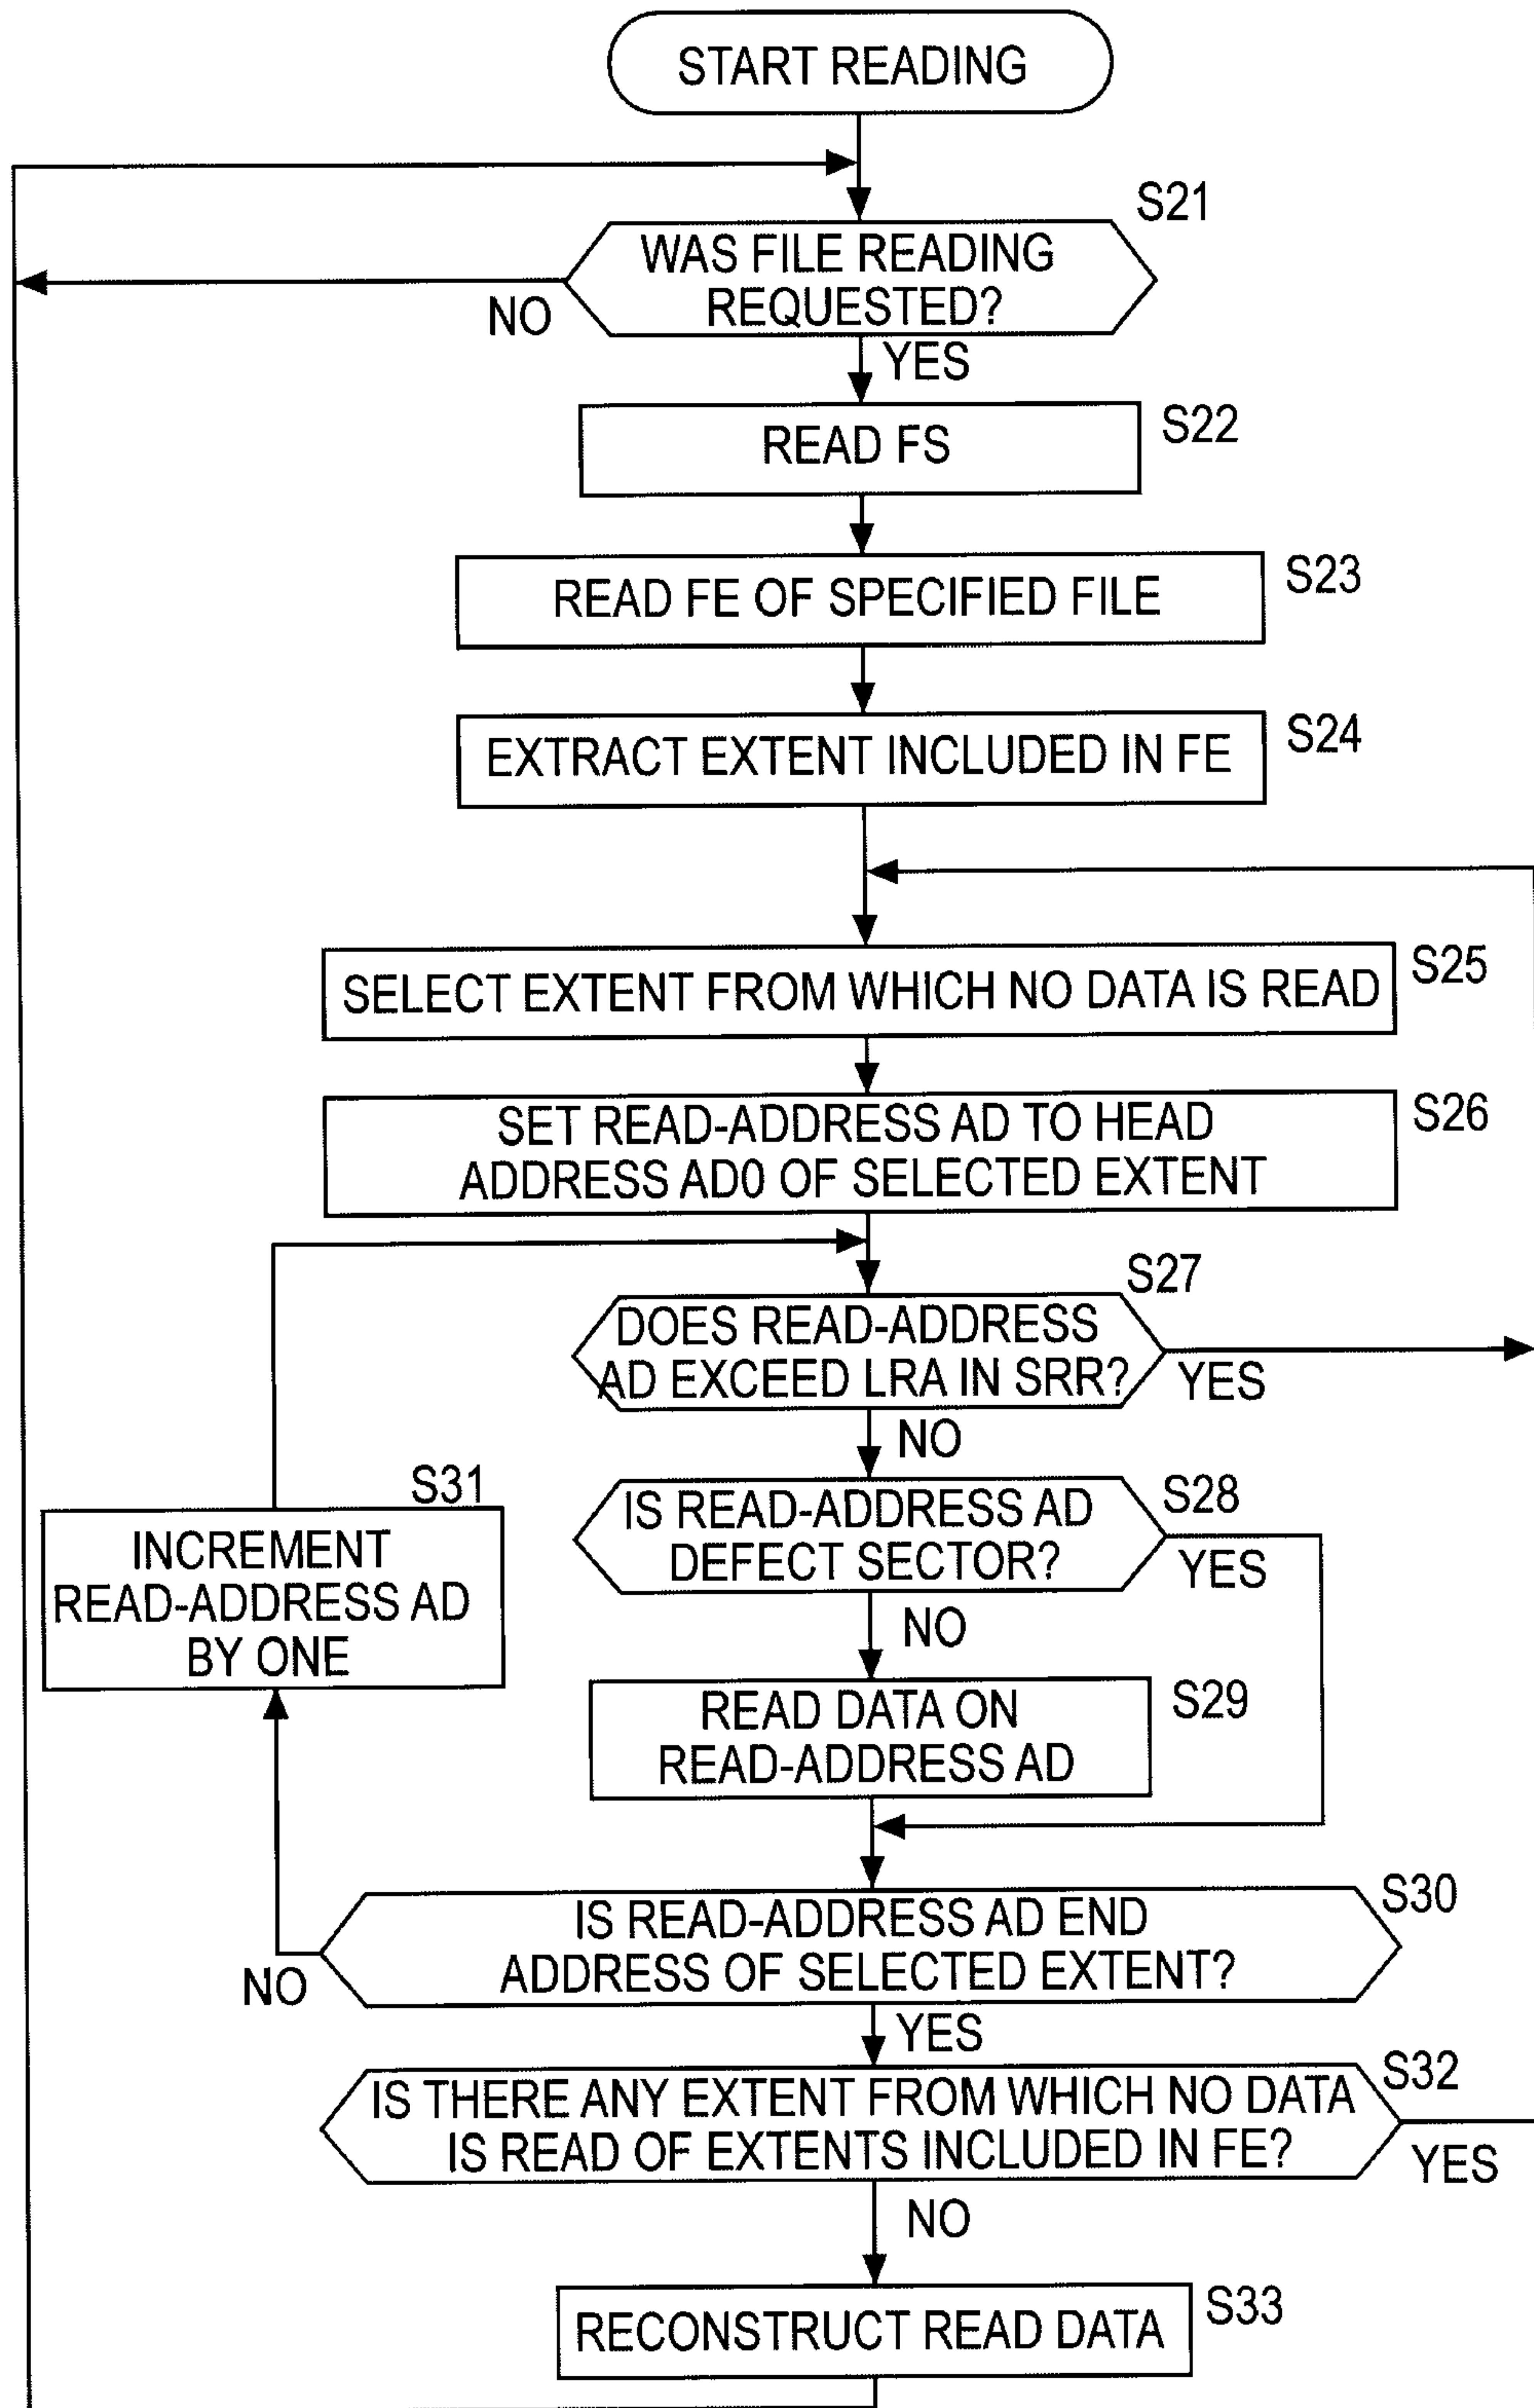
START READING

S21

WAS FILE READING REQUESTED?

NO

YES

S22

READ FS

S23

READ FE OF SPECIFIED FILE

S24

EXTRACT EXTENT INCLUDED IN FE

S25

SELECT EXTENT FROM WHICH NO DATA IS READ

S26

SET READ-ADDRESS AD TO HEAD ADDRESS AD0 OF SELECTED EXTENT

S27

DOES READ-ADDRESS AD EXCEED LRA IN SRR?

YES

NO

S31

INCREMENT READ-ADDRESS AD BY ONE

S28

IS READ-ADDRESS AD DEFECT SECTOR?

YES

NO

S29

READ DATA ON READ-ADDRESS AD

S30

IS READ-ADDRESS AD END ADDRESS OF SELECTED EXTENT?

NO

YES

S32

IS THERE ANY EXTENT FROM WHICH NO DATA IS READ OF EXTENTS INCLUDED IN FE?

YES

NO

S33

RECONSTRUCT READ DATA